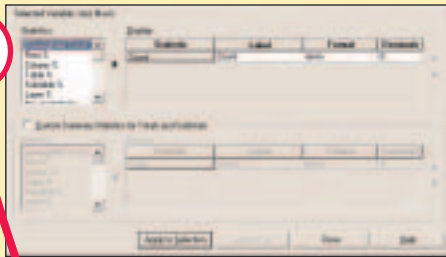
Selected Variable: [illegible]

Statistics:

Display:

| Statistic | Label | Format | Decimals |
|---|---|---|---|
| Count | Count | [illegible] | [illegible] |

Row N
Column N
Table N
Subtable N
Layer N

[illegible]

Apply to Selection

Close

Help